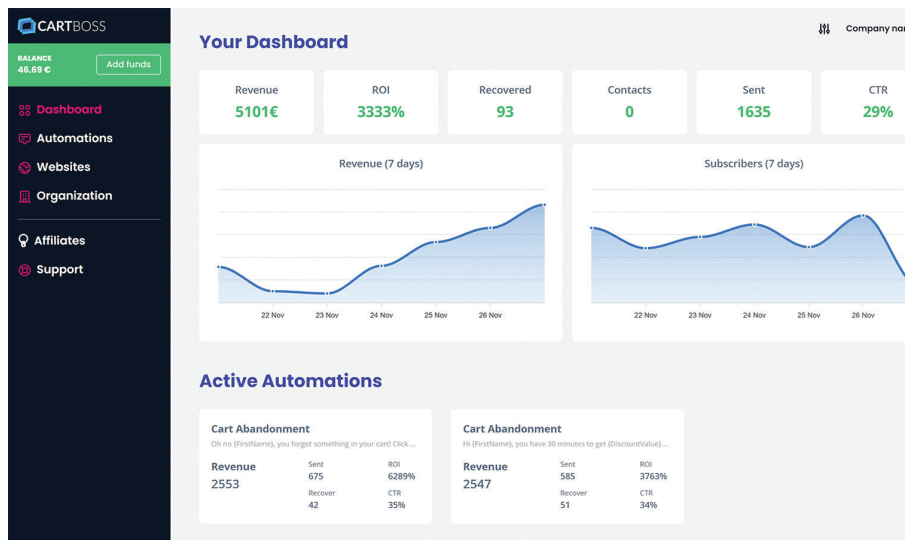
CARTBOSS

BALANCE
46.69 €
Add funds

Dashboard
Automations
Websites
Organization
Affiliates
Support

Your Dashboard

Company nar

| Revenue | ROI | Recovered | Contacts | Sent | CTR |
|---|---|---|---|---|---|
| 5101€ | 3333% | 93 | 0 | 1635 | 29% |

Revenue (7 days)

22 Nov 23 Nov 24 Nov 25 Nov 26 Nov

Subscribers (7 days)

22 Nov 23 Nov 24 Nov 25 Nov 26 Nov

Active Automations

Cart Abandonment
Oh no {FirstName}, you forgot something in your cart! Click ...
Revenue
2553
Sent
675
ROI
6289%
Recover
42
CTR
35%

Cart Abandonment
Hi {FirstName}, you have 30 minutes to get {DiscountValue} ...
Revenue
2547
Sent
585
ROI
3763%
Recover
51
CTR
34%